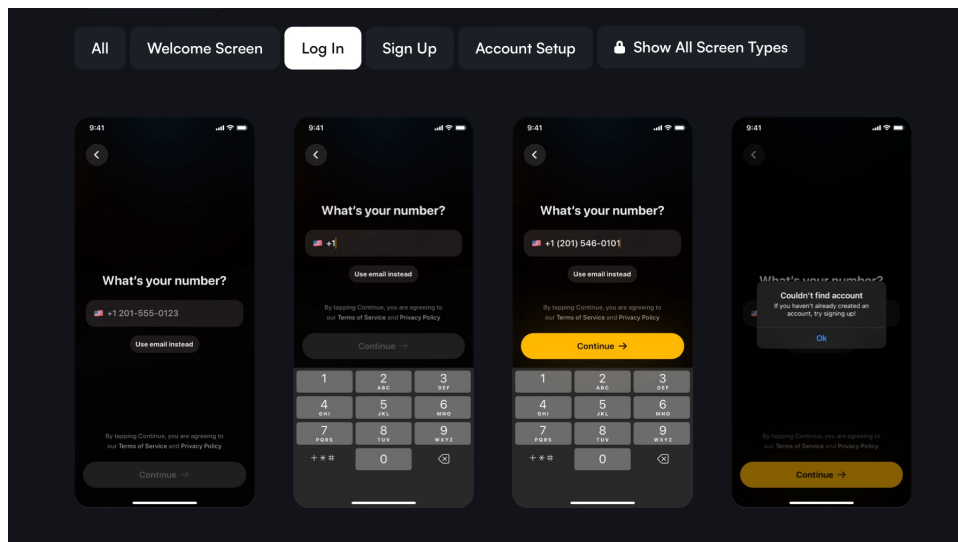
All Welcome Screen Log In Sign Up Account Setup Show All Screen Types

9:41

What's your number?

+1 201-555-0123

Use email instead

By tapping Continue, you are agreeing to our Terms of Service and Privacy Policy

Continue →

9:41

What's your number?

+1

Use email instead

By tapping Continue, you are agreeing to our Terms of Service and Privacy Policy

Continue →

| 1 | 2 ABC | 3 DEF |
|---|---|---|
| 4 GHI | 5 JKL | 6 MNO |
| 7 PQRS | 8 TUV | 9 WXYZ |
| + * # | 0 | ⌫ |

9:41

What's your number?

+1 (201) 546-0101

Use email instead

By tapping Continue, you are agreeing to our Terms of Service and Privacy Policy

Continue →

| 1 | 2 ABC | 3 DEF |
|---|---|---|
| 4 GHI | 5 JKL | 6 MNO |
| 7 PQRS | 8 TUV | 9 WXYZ |
| + * # | 0 | ⌫ |

9:41

What's your number?

Couldn't find account

If you haven't already created an account, try signing up!

Ok

By tapping Continue, you are agreeing to our Terms of Service and Privacy Policy

Continue →